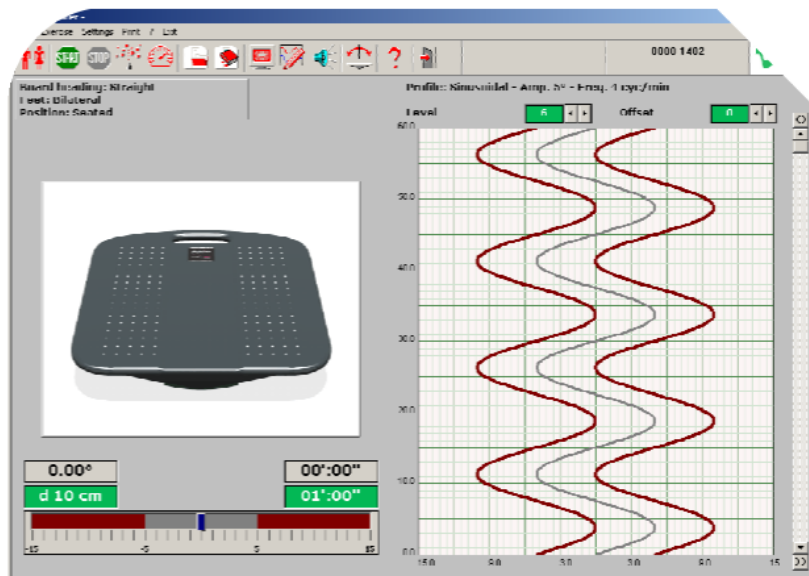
Exercise Settings Print ? Exit

START STOP

0000 1402

Board heading: Straight
Feet: Bilateral
Position: Seated

Profile: Sinusoidal - Amp. 5° - Freq. 4 cyc/min

Level 6

Offset 0

0.00°

00':00"

d 10 cm

01':00"

-15 -5 5 15

60.0
50.0
40.0
30.0
20.0
10.0
0.0

-15.0 -9.0 -3.0 3.0 9.0 15